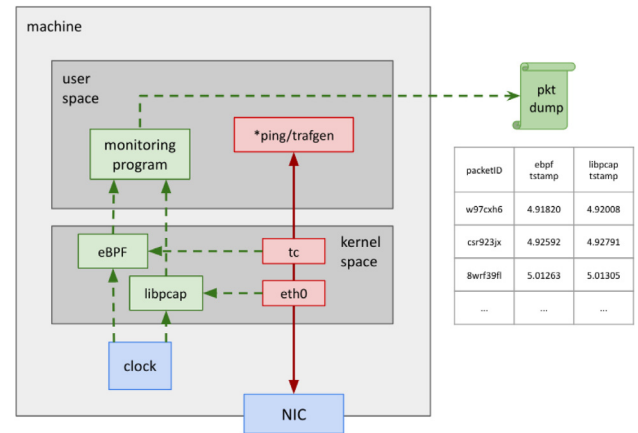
machine

user space

monitoring program

*ping/trafgen

kernel space

eBPF

tc

libpcap

eth0

clock

NIC

pkt dump

| packetID | ebpf tstamp | libpcap tstamp |
|---|---|---|
| w97cxh6 | 4.91820 | 4.92008 |
| csr923jx | 4.92592 | 4.92791 |
| 8wrf39fl | 5.01263 | 5.01305 |
| ... | ... | ... |